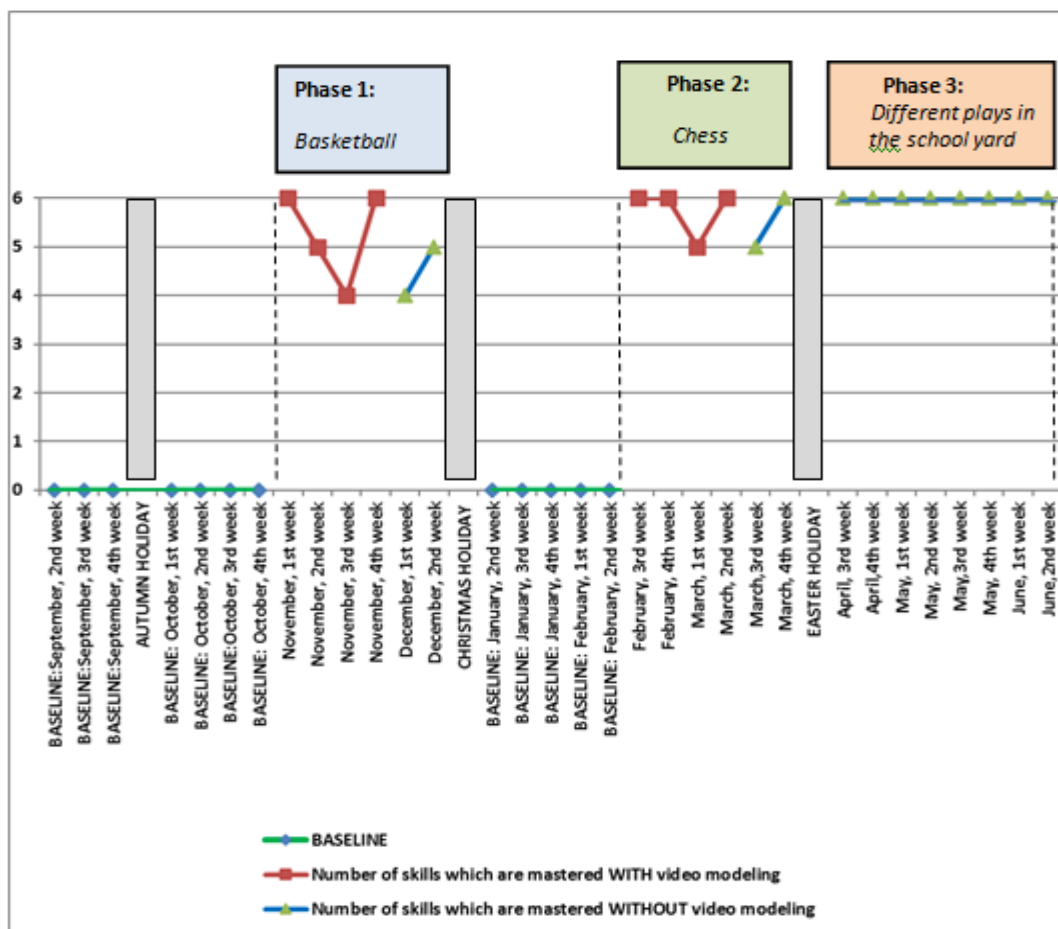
Phase 1:
Basketball

Phase 2:
Chess

Phase 3:
Different plays in the school yard

6
5
4
3
2
1
0

BASELINE:September, 2nd week
BASELINE:September, 3rd week
BASELINE:September, 4th week
AUTUMN HOLIDAY
BASELINE: October, 1st week
BASELINE: October, 2nd week
BASELINE:October, 3rd week
BASELINE: October, 4th week
November, 1st week
November, 2nd week
November, 3rd week
November, 4th week
December, 1st week
December, 2nd week
CHRISTMAS HOLIDAY
BASELINE: January, 2nd week
BASELINE: January, 3rd week
BASELINE: January, 4th week
BASELINE: February, 1st week
BASELINE: February, 2nd week
February, 3rd week
February, 4th week
March, 1st week
March, 2nd week
March,3rd week
March, 4th week
EASTER HOLIDAY
April, 3rd week
April,4th week
May, 1st week
May, 2nd week
May,3rd week
May, 4th week
June, 1st week
June,2nd week

BASELINE
Number of skills which are mastered WITH video modeling
Number of skills which are mastered WITHOUT video modeling